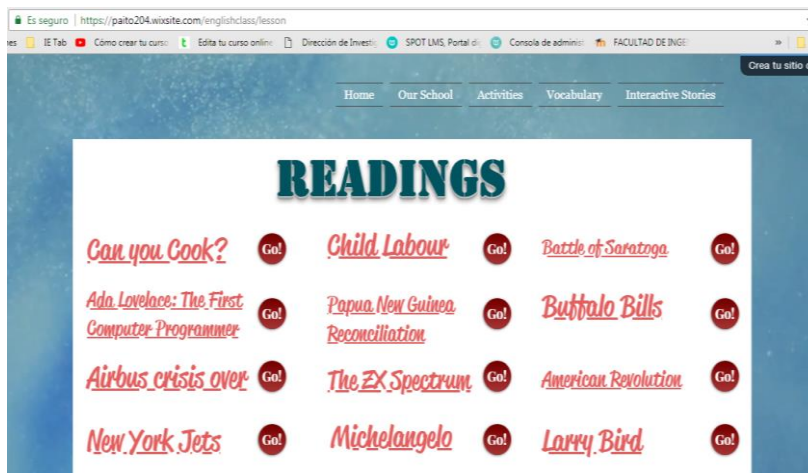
Es seguro | https://paito204.wixsite.com/englishclass/lesson

nes IE Tab Cómo crear tu curso Edita tu curso online Dirección de Investig SPOT LMS, Portal de Consola de administ FACULTAD DE INGE »

Crea tu sitio c

Home Our School Activities Vocabulary Interactive Stories

READINGS

Can you Cook? Go!
Child Labour Go!
Battle of Saratoga Go!

Ada Lovelace: The First Computer Programmer Go!
Papua New Guinea Reconciliation Go!
Buffalo Bills Go!

Airbus crisis over Go!
The ZX Spectrum Go!
American Revolution Go!

New York Jets Go!
Michelangelo Go!
Larry Bird Go!